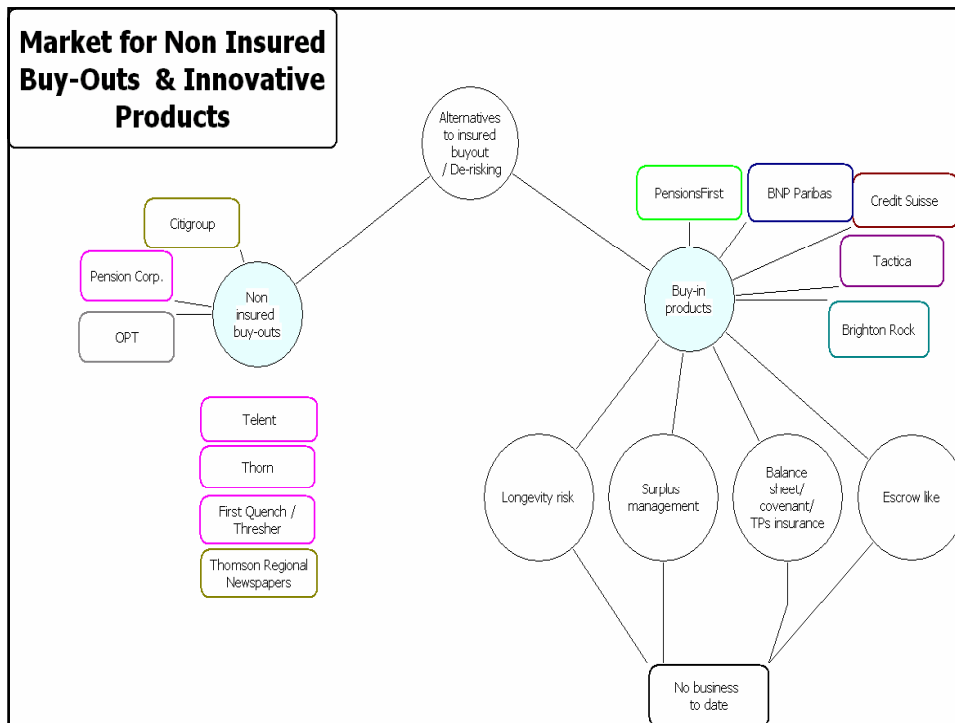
Market for Non Insured Buy-Outs & Innovative Products

Alternatives to insured buyout / De-risking

Citigroup

Pension Corp.

OPT

Non insured buy-outs

Telent

Thorn

First Quench / Thresher

Thomson Regional Newspapers

PensionsFirst

BNP Paribas

Credit Suisse

Tactica

Brighton Rock

Buy-in products

Longevity risk

Surplus management

Balance sheet/ covenant/ TPs insurance

Escrow like

No business to date